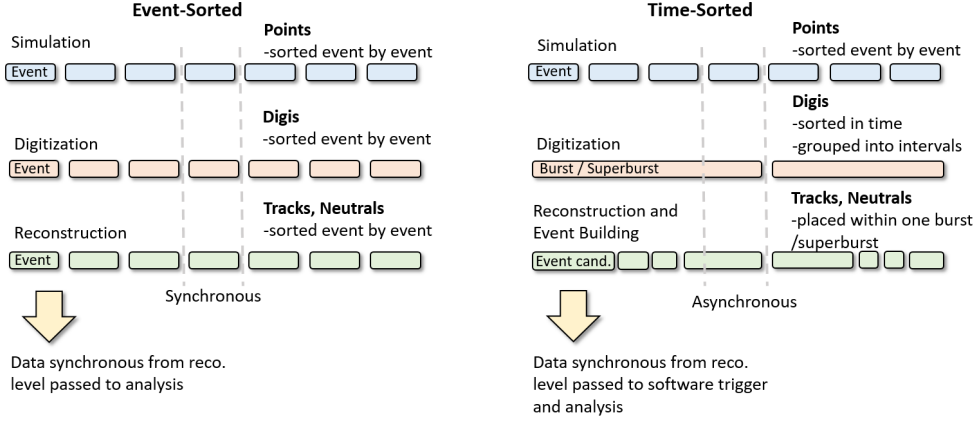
Event-Sorted

Simulation

Points
-sorted event by event

Event

Digitization

Digis
-sorted event by event

Event

Reconstruction

Tracks, Neutrals
-sorted event by event

Event

Synchronous

Data synchronous from reco. level passed to analysis

Time-Sorted

Simulation

Points
-sorted event by event

Event

Digitization

Digis
-sorted in time
-grouped into intervals

Burst / Superburst

Reconstruction and Event Building

Tracks, Neutrals
-placed within one burst /superburst

Event cand.

Asynchronous

Data synchronous from reco. level passed to software trigger and analysis